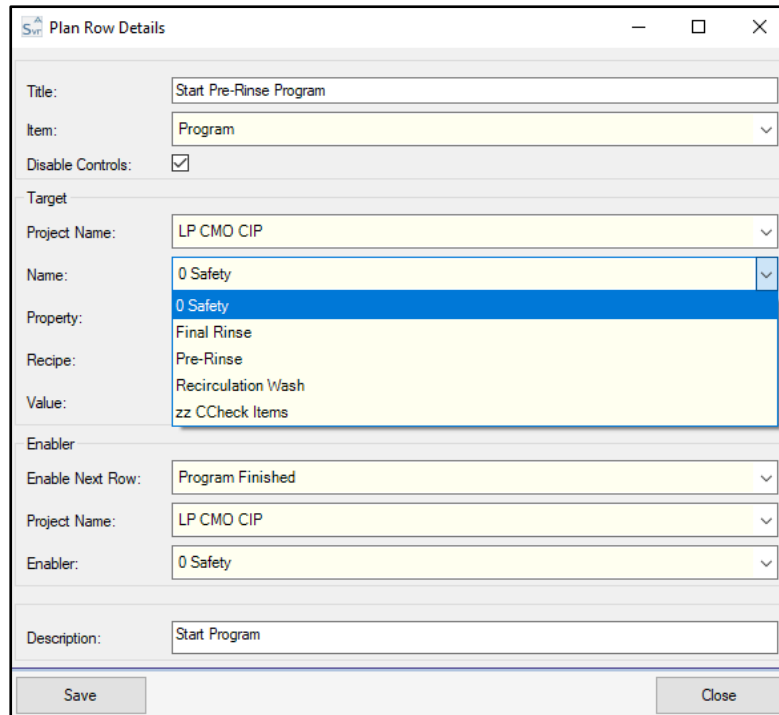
Svr Plan Row Details

Title: Start Pre-Rinse Program
Item: Program
Disable Controls:

Target
Project Name: LP CMO CIP
Name: 0 Safety
0 Safety
Final Rinse
Pre-Rinse
Recirculation Wash
zz CCheck Items
Property:
Recipe:
Value:

Enabler
Enable Next Row: Program Finished
Project Name: LP CMO CIP
Enabler: 0 Safety

Description: Start Program

Save
Close